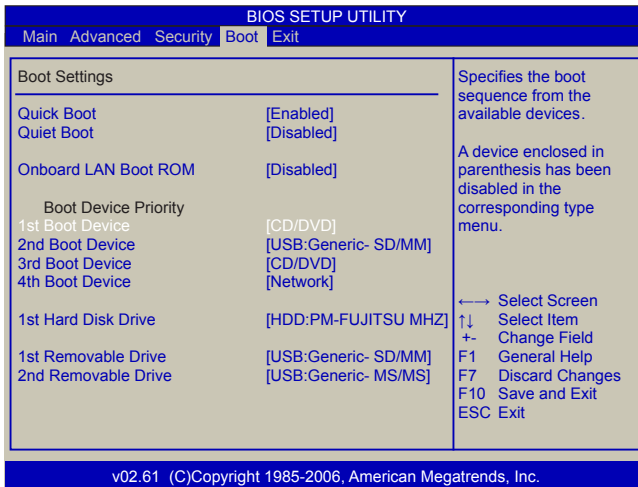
BIOS SETUP UTILITY

Main Advanced Security Boot Exit

Boot Settings

Quick Boot [Enabled]
Quiet Boot [Disabled]

Onboard LAN Boot ROM [Disabled]

Boot Device Priority
1st Boot Device [CD/DVD]
2nd Boot Device [USB:Generic- SD/MM]
3rd Boot Device [CD/DVD]
4th Boot Device [Network]

1st Hard Disk Drive [HDD:PM-FUJITSU MHZ]

1st Removable Drive [USB:Generic- SD/MM]
2nd Removable Drive [USB:Generic- MS/MS]

Specifies the boot sequence from the available devices.

A device enclosed in parenthesis has been disabled in the corresponding type menu.

←→ Select Screen
↑↓ Select Item
+- Change Field
F1 General Help
F7 Discard Changes
F10 Save and Exit
ESC Exit

v02.61 (C)Copyright 1985-2006, American Megatrends, Inc.